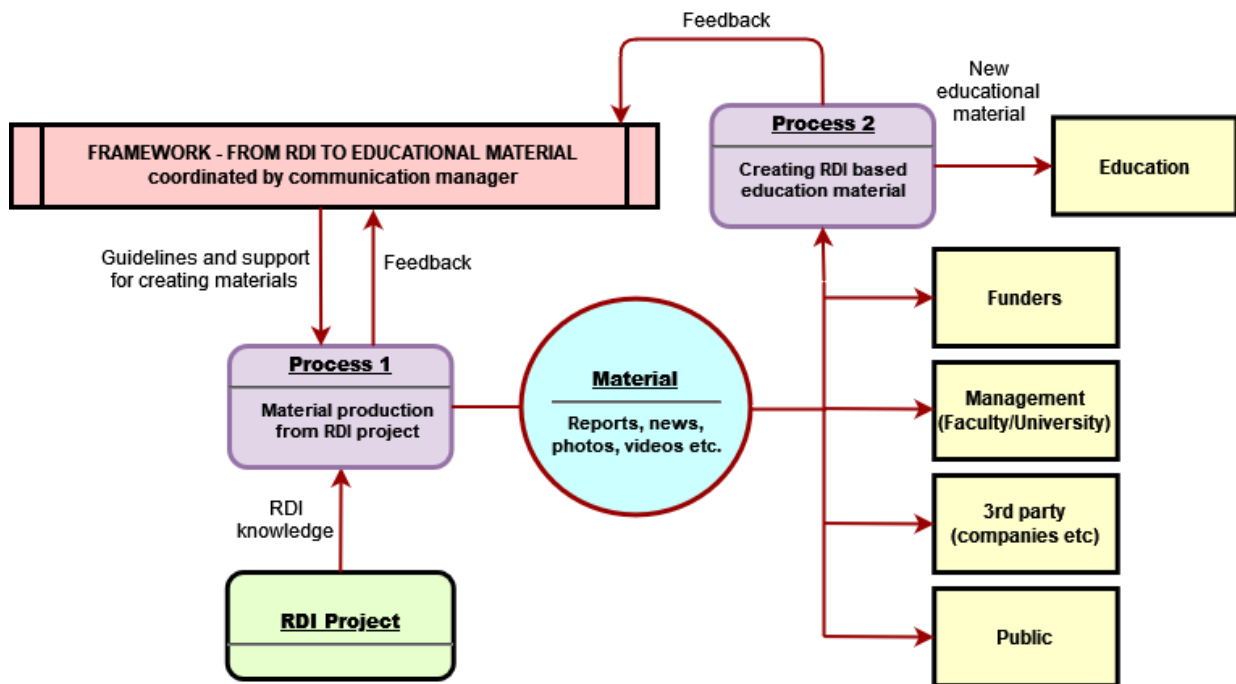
Feedback

New educational material

FRAMEWORK - FROM RDI TO EDUCATIONAL MATERIAL
coordinated by communication manager

Process 2

Creating RDI based education material

Education

Guidelines and support for creating materials

Feedback

Funders

Process 1

Material production from RDI project

Material

Reports, news, photos, videos etc.

Management (Faculty/University)

RDI knowledge

3rd party (companies etc)

RDI Project

Public